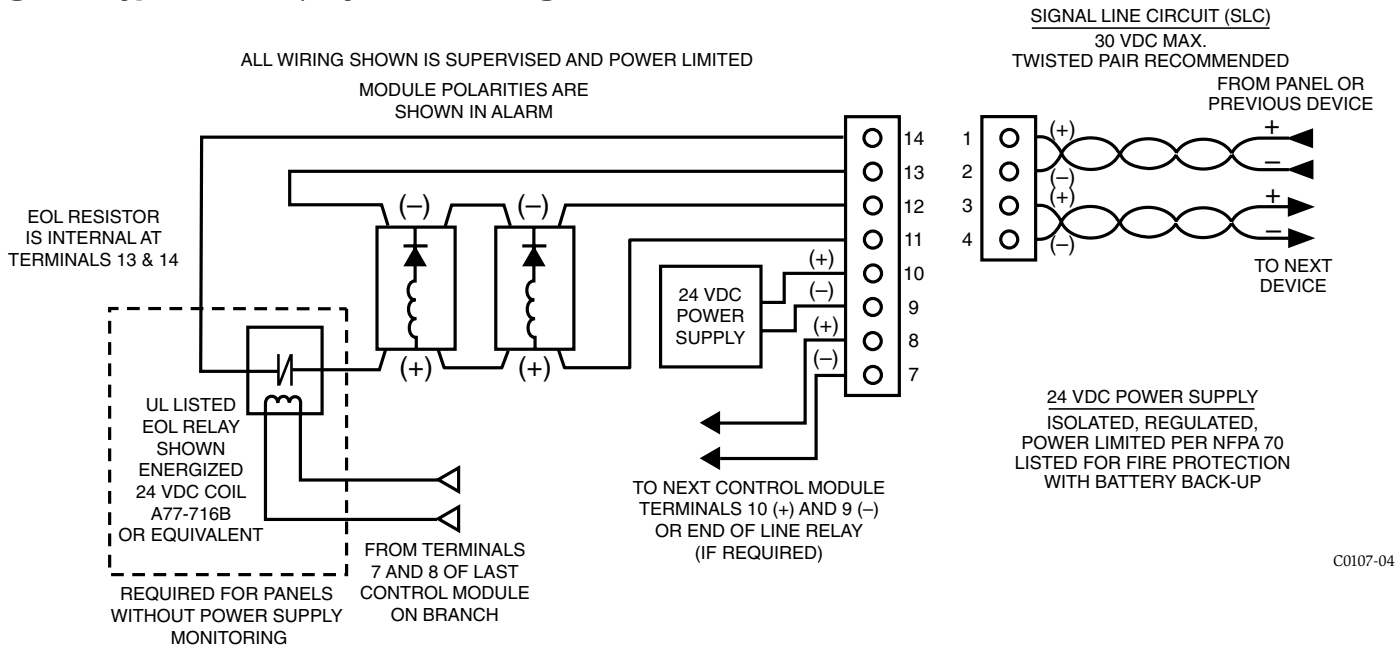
SIGNAL LINE CIRCUIT (SLC)
30 VDC MAX.
TWISTED PAIR RECOMMENDED

ALL WIRING SHOWN IS SUPERVISED AND POWER LIMITED

MODULE POLARITIES ARE SHOWN IN ALARM

FROM PANEL OR PREVIOUS DEVICE

EOL RESISTOR IS INTERNAL AT TERMINALS 13 & 14

14
13
12
11
10
9
8
7

(–) (–)
(+) (+)

(+)
(–)
(+)
(–)

24 VDC POWER SUPPLY

1
2
3
4

(+)
(–)
(+)
(–)

+
–
+
–

TO NEXT DEVICE

UL LISTED EOL RELAY SHOWN ENERGIZED 24 VDC COIL A77-716B OR EQUIVALENT

TO NEXT CONTROL MODULE TERMINALS 10 (+) AND 9 (–) OR END OF LINE RELAY (IF REQUIRED)

24 VDC POWER SUPPLY
ISOLATED, REGULATED, POWER LIMITED PER NFPA 70 LISTED FOR FIRE PROTECTION WITH BATTERY BACK-UP

FROM TERMINALS 7 AND 8 OF LAST CONTROL MODULE ON BRANCH

REQUIRED FOR PANELS WITHOUT POWER SUPPLY MONITORING

C0107-04